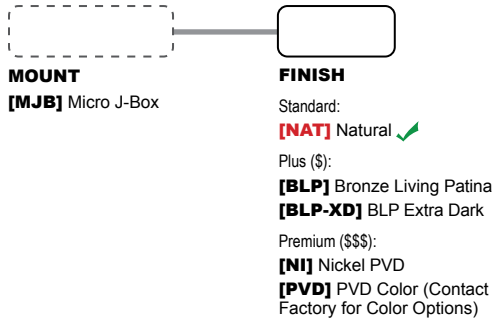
MOUNT

[MJB] Micro J-Box

FINISH

Standard:

[NAT] Natural

Plus ($):

[BLP] Bronze Living Patina

[BLP-XD] BLP Extra Dark

Premium ($$$):

[NI] Nickel PVD

[PVD] PVD Color (Contact Factory for Color Options)